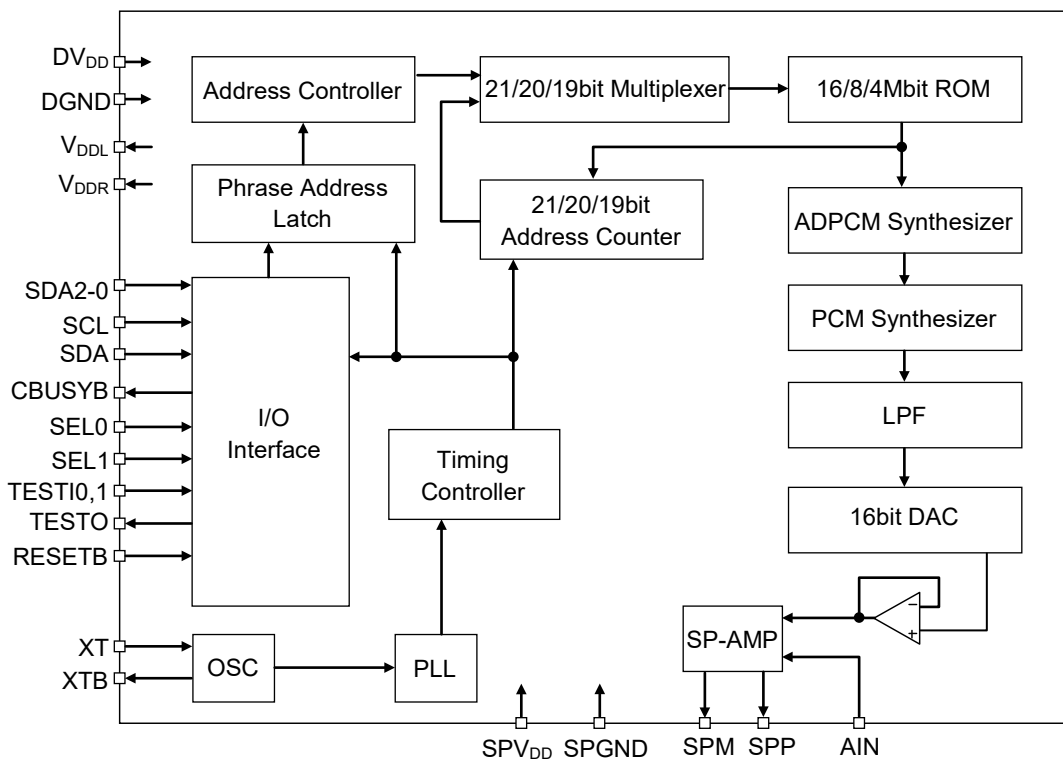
$DV_{DD}$
DGND
$V_{DDL}$
$V_{DDR}$
Address Controller
21/20/19bit Multiplexer
16/8/4Mbit ROM
Phrase Address Latch
21/20/19bit Address Counter
ADPCM Synthesizer
SDA2-0
SCL
SDA
CBUSYB
SEL0
SEL1
TESTI0,1
TESTO
RESETB
I/O Interface
PCM Synthesizer
LPF
Timing Controller
16bit DAC
−
+
SP-AMP
XT
XTB
OSC
PLL
$SPV_{DD}$
SPGND
SPM
SPP
AIN